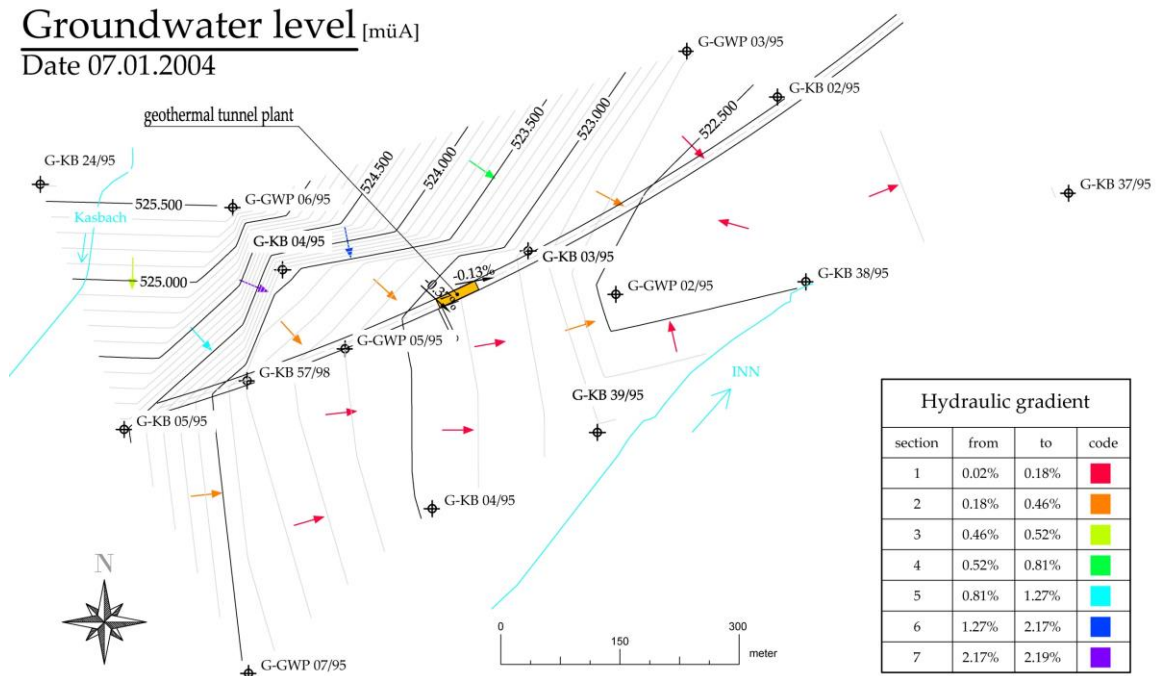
Groundwater level [müA]
Date 07.01.2004

geothermal tunnel plant

G-GWP 03/95
G-KB 02/95
522.500
523.000
523.500
524.000
524.500
G-KB 24/95
525.500
G-GWP 06/95
Kasbach
G-KB 04/95
525.000
G-KB 03/95
-0.13%
G-GWP 02/95
G-KB 38/95
G-KB 37/95
G-GWP 05/95
G-KB 57/98
G-KB 05/95
G-KB 39/95
INN
G-KB 04/95
G-GWP 07/95
N

0
150
300
meter

Hydraulic gradient

| section | from | to | code |
|---|---|---|---|
| 1 | 0.02% | 0.18% | |
| 2 | 0.18% | 0.46% | |
| 3 | 0.46% | 0.52% | |
| 4 | 0.52% | 0.81% | |
| 5 | 0.81% | 1.27% | |
| 6 | 1.27% | 2.17% | |
| 7 | 2.17% | 2.19% | |